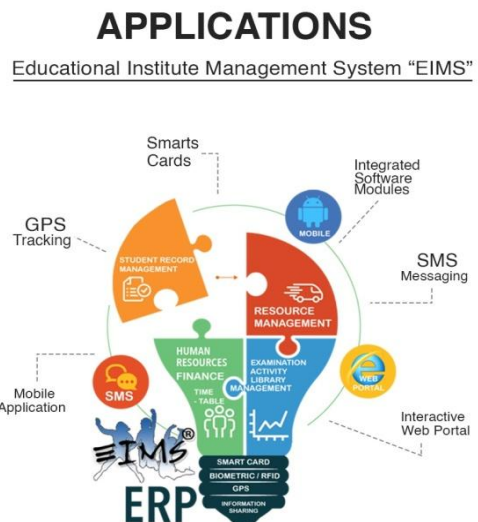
APPLICATIONS

Educational Institute Management System "EIMS"

Smarts Cards

Integrated Software Modules

MOBILE

GPS Tracking

STUDENT RECORD MANAGEMENT

SMS Messaging

RESOURCE MANAGEMENT

HUMAN RESOURCES FINANCE

TIME TABLE

EXAMINATION ACTIVITY LIBRARY MANAGEMENT

WEB PORTAL

Mobile Application

SMS

EIMS®

Interactive Web Portal

SMART CARD

BIOMETRIC / RFID

GPS

INFORMATION SHARING

ERP